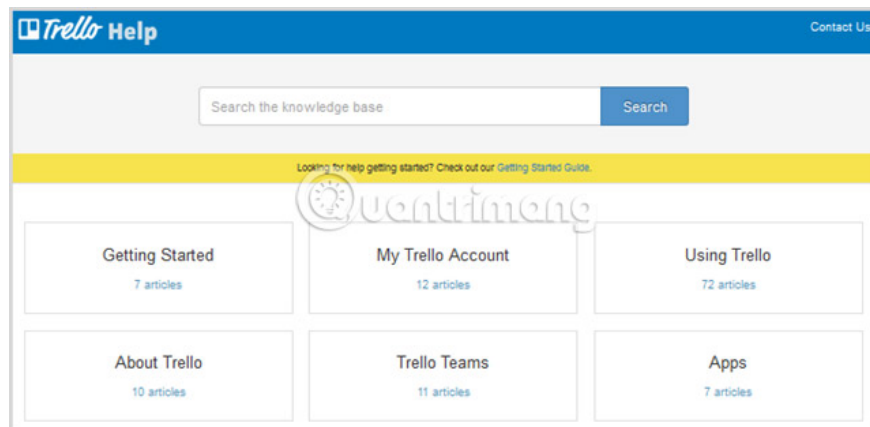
Trello Help

Contact Us

Search the knowledge base

Search

Looking for help getting started? Check out our Getting Started Guide.

Quantrimang

Getting Started
7 articles

My Trello Account
12 articles

Using Trello
72 articles

About Trello
10 articles

Trello Teams
11 articles

Apps
7 articles